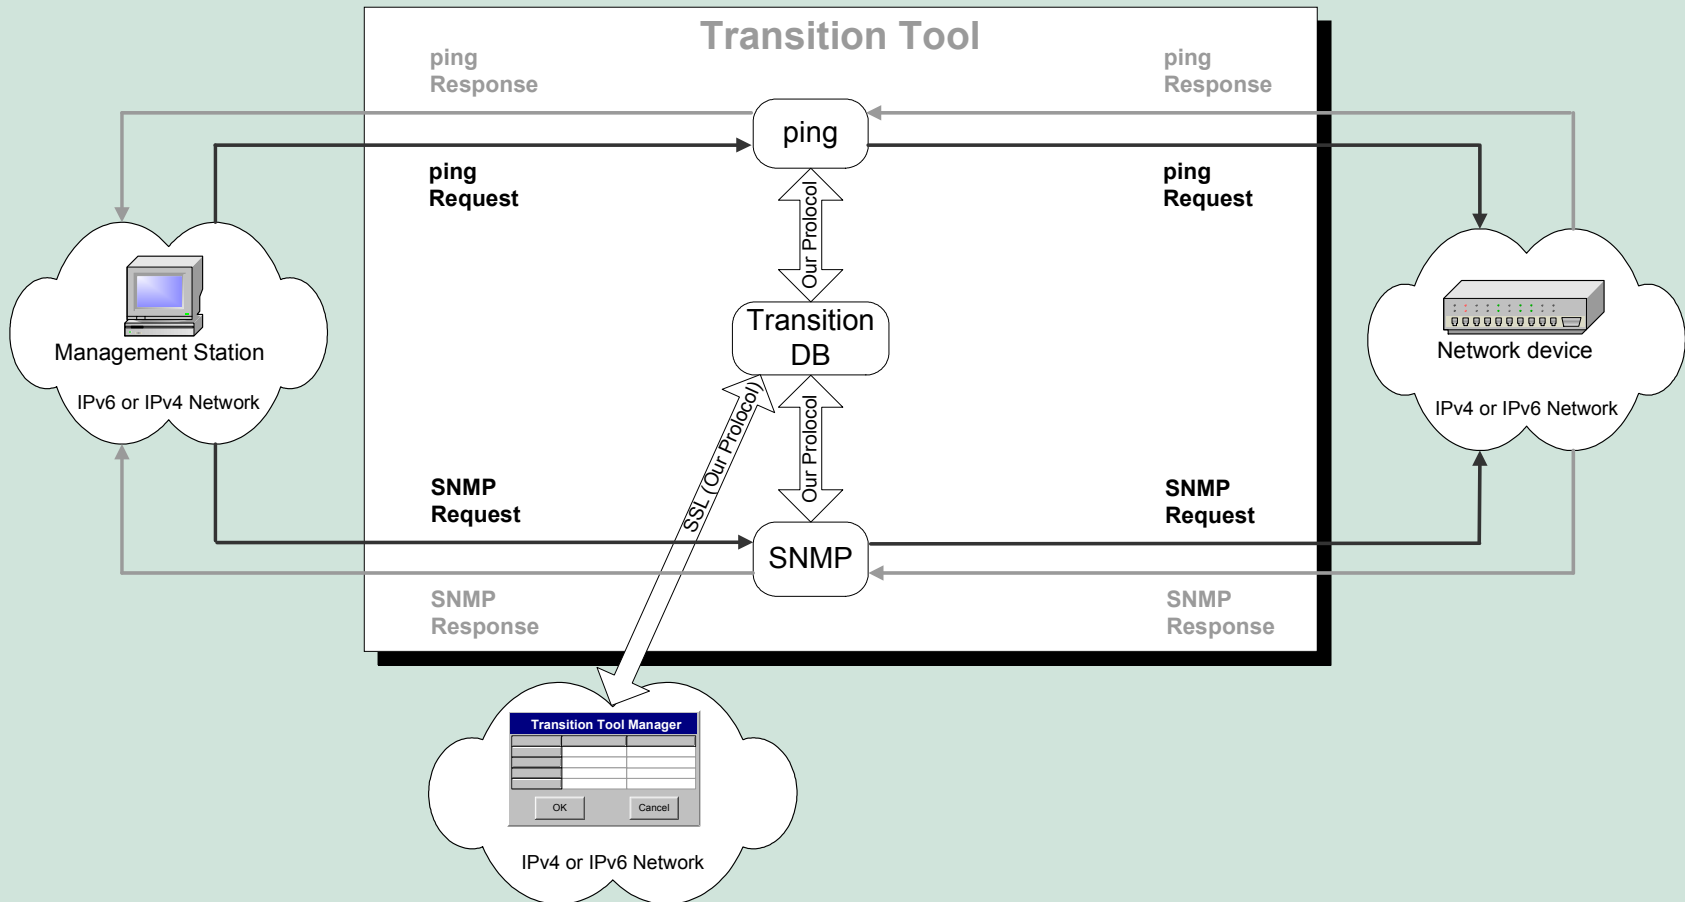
Transition Tool

ping
Response

ping
Response

ping

ping
Request

ping
Request

Our Protocol

Management Station

IPv6 or IPv4 Network

Transition DB

Network device

IPv4 or IPv6 Network

SSL (Our Protocol)

Our Protocol

SNMP
Request

SNMP
Request

SNMP

SNMP
Response

SNMP
Response

Transition Tool Manager

OK

Cancel

IPv4 or IPv6 Network